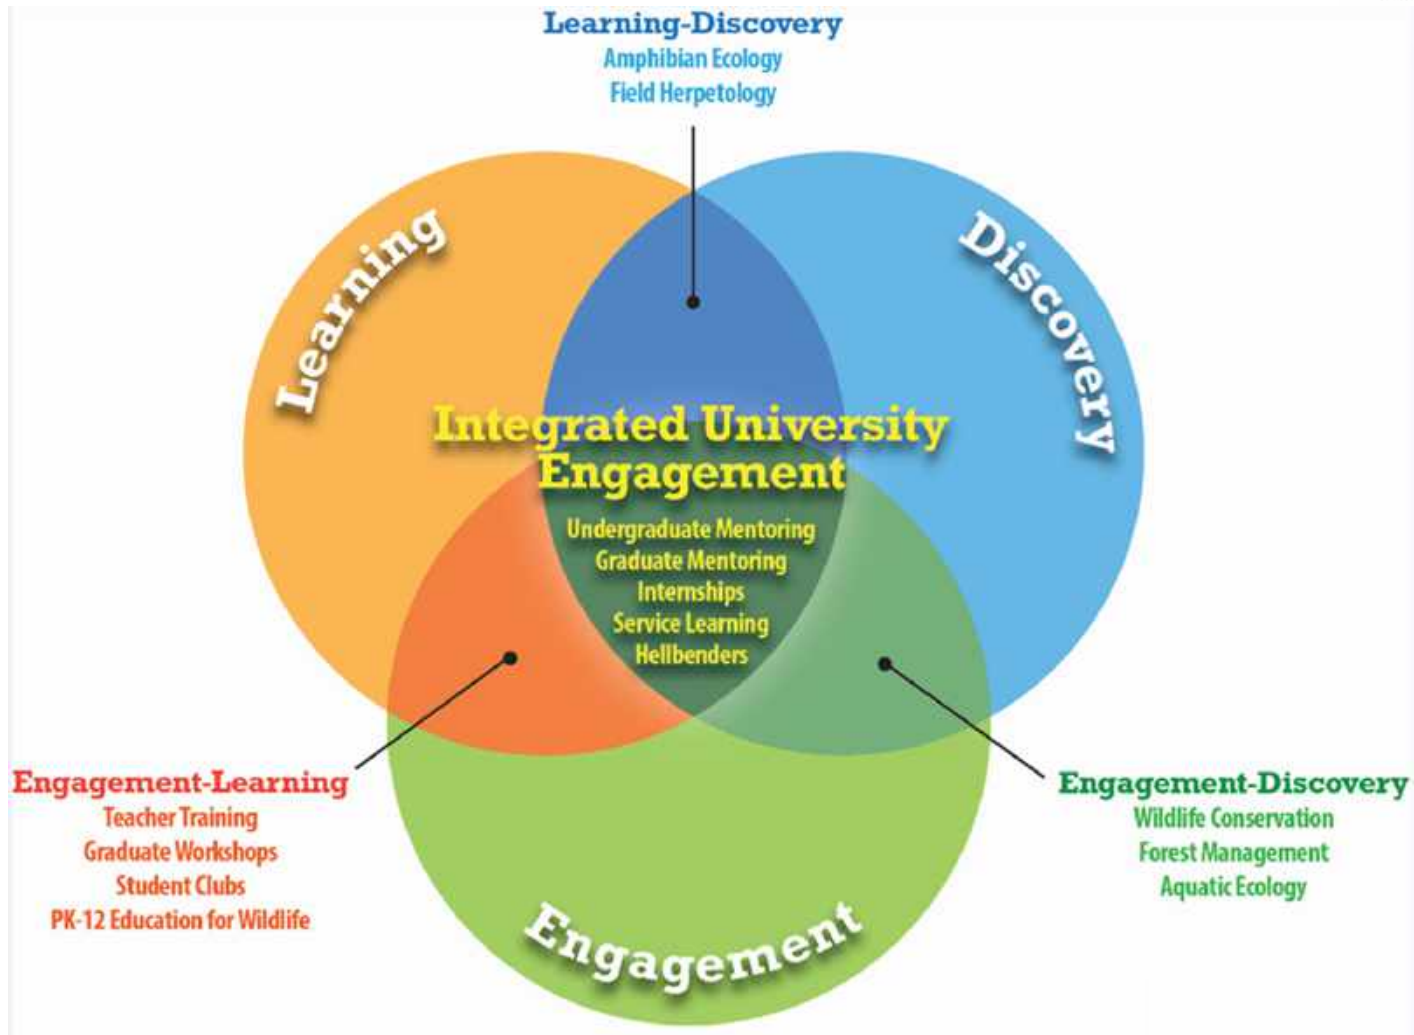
Learning-Discovery
Amphibian Ecology
Field Herpetology

Learning

Discovery

Integrated University Engagement

Undergraduate Mentoring
Graduate Mentoring
Internships
Service Learning
Hellbenders

Engagement-Learning
Teacher Training
Graduate Workshops
Student Clubs
PK-12 Education for Wildlife

Engagement-Discovery
Wildlife Conservation
Forest Management
Aquatic Ecology

Engagement